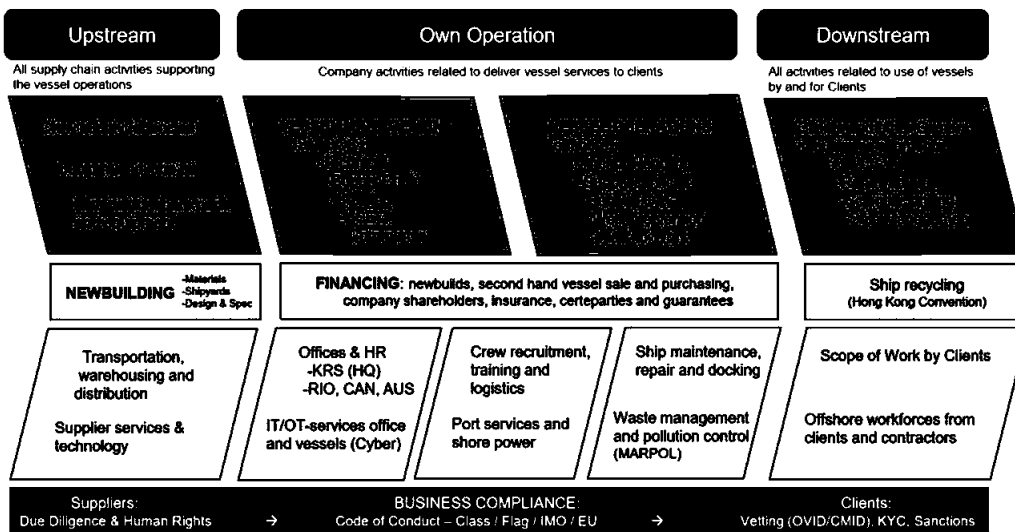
Upstream

All supply chain activities supporting the vessel operations

Own Operation

Company activities related to deliver vessel services to clients

Downstream

All activities related to use of vessels by and for Clients

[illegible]

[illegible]

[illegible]

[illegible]

NEWBUILDING -Materials -Shipyards -Design & Spec

FINANCING: newbuilds, second hand vessel sale and purchasing, company shareholders, insurance, certeparties and guarantees

Ship recycling (Hong Kong Convention)

Transportation, warehousing and distribution

Supplier services & technology

Offices & HR -KRS (HQ) -RIO, CAN, AUS

IT/OT-services office and vessels (Cyber)

Crew recruitment, training and logistics

Port services and shore power

Ship maintenance, repair and docking

Waste management and pollution control (MARPOL)

Scope of Work by Clients

Offshore workforces from clients and contractors

Suppliers: Due Diligence & Human Rights → BUSINESS COMPLIANCE: Code of Conduct – Class / Flag / IMO / EU → Clients: Vetting (OVID/CMID), KYC, Sanctions